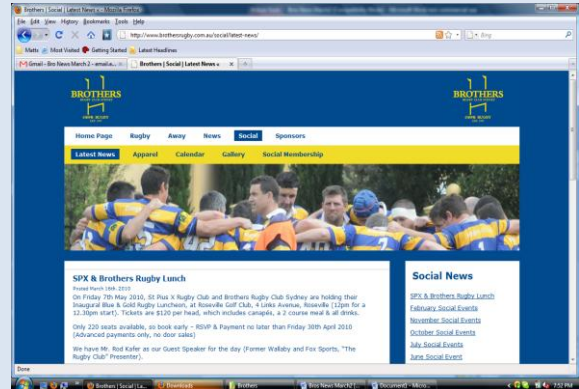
Brothers | Social | Latest News - Mozilla Firefox

File Edit View History Bookmarks Tools Help

http://www.brothersrugby.com.au/social/latest-news/

Bing

Mets Most Visited Getting Started Latest Headlines

Gmail - Bro News March 2 - email.a... | Brothers | Social | Latest News | +

BROTHERS

BROTHERS

Home Page Rugby Away News Social Sponsors

Latest News Apparel Calendar Gallery Social Membership

SPX & Brothers Rugby Lunch

Posted March 16th 2010

On Friday 7th May 2010, St Pius X Rugby Club and Brothers Rugby Club Sydney are holding their Inaugural Blue & Gold Rugby Luncheon, at Roseville Golf Club, 4 Links Avenue, Roseville (12pm for a 12.30pm start). Tickets are $120 per head, which includes canapés, a 2 course meal & all drinks.

Only 220 seats available, so book early – RSVP & Payment no later than Friday 30th April 2010 (Advanced payments only, no door sales)

We have Mr. Rod Kafer as our Guest Speaker for the day (Former Wallaby and Fox Sports, "The Rugby Club" Presenter).

Social News

SPX & Brothers Rugby Lunch
February Social Events
November Social Events
October Social Events
July Social Events
June Social Event

Done

Brothers | Social | La... | Downloads | Brothers | Bro News March2 ... | Document1 - Micro... | 7:52 PM